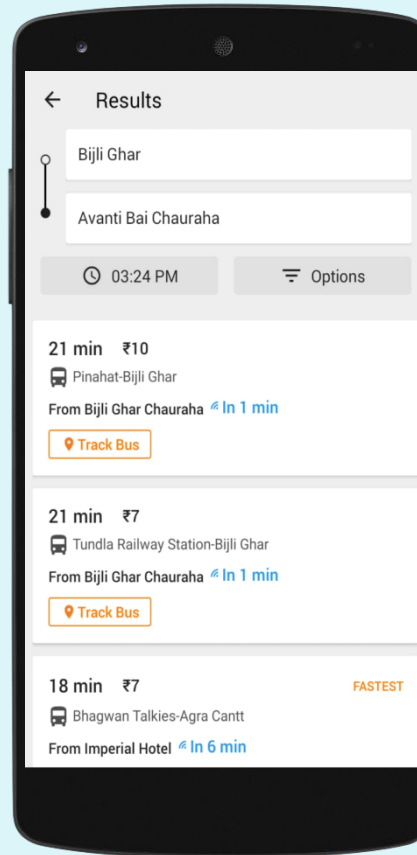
Results

Bijli Ghar

Avanti Bai Chauraha

03:24 PM

Options

21 min ₹10

Pinahat-Bijli Ghar

From Bijli Ghar Chauraha In 1 min

Track Bus

21 min ₹7

Tundla Railway Station-Bijli Ghar

From Bijli Ghar Chauraha In 1 min

Track Bus

18 min ₹7

FASTEST

Bhagwan Talkies-Agra Cantt

From Imperial Hotel In 6 min